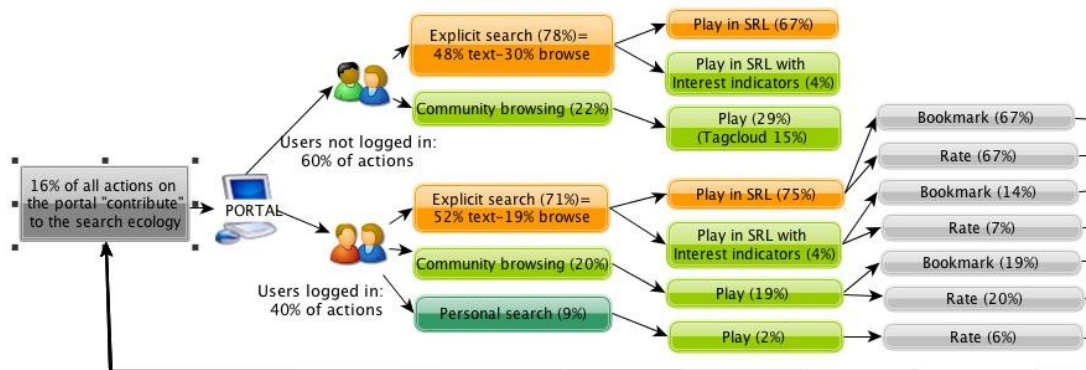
16% of all actions on the portal "contribute" to the search ecology

PORTAL

Users not logged in: 60% of actions

Users logged in: 40% of actions

Explicit search (78%)= 48% text-30% browse

Community browsing (22%)

Explicit search (71%)= 52% text-19% browse

Community browsing (20%)

Personal search (9%)

Play in SRL (67%)

Play in SRL with Interest indicators (4%)

Play (29%) (Tagcloud 15%)

Play in SRL (75%)

Play in SRL with Interest indicators (4%)

Play (19%)

Play (2%)

Bookmark (67%)

Rate (67%)

Bookmark (14%)

Rate (7%)

Bookmark (19%)

Rate (20%)

Rate (6%)